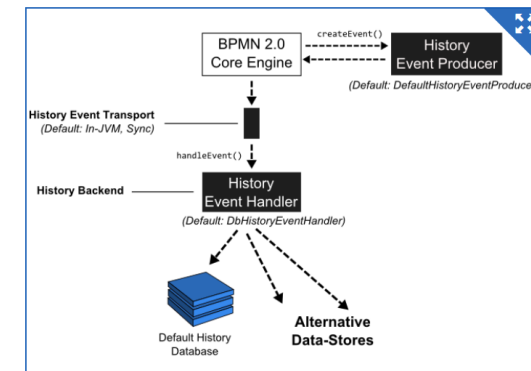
BPMN 2.0 Core Engine

createEvent()

History Event Producer

(Default: DefaultHistoryEventProduce

History Event Transport
(Default: In-JVM, Sync)

handleEvent()

History Backend

History Event Handler

(Default: DbHistoryEventHandler)

Default History Database

Alternative Data-Stores